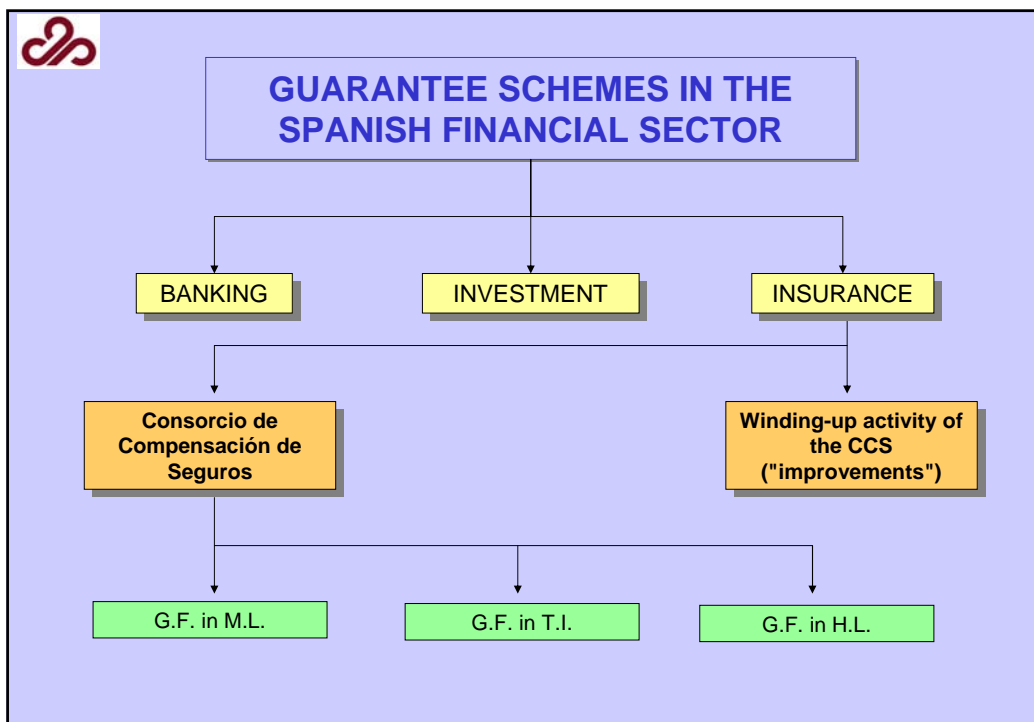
GUARANTEE SCHEMES IN THE SPANISH FINANCIAL SECTOR

BANKING

INVESTMENT

INSURANCE

Consorcio de Compensación de Seguros

Winding-up activity of the CCS ("improvements")

G.F. in M.L.

G.F. in T.I.

G.F. in H.L.